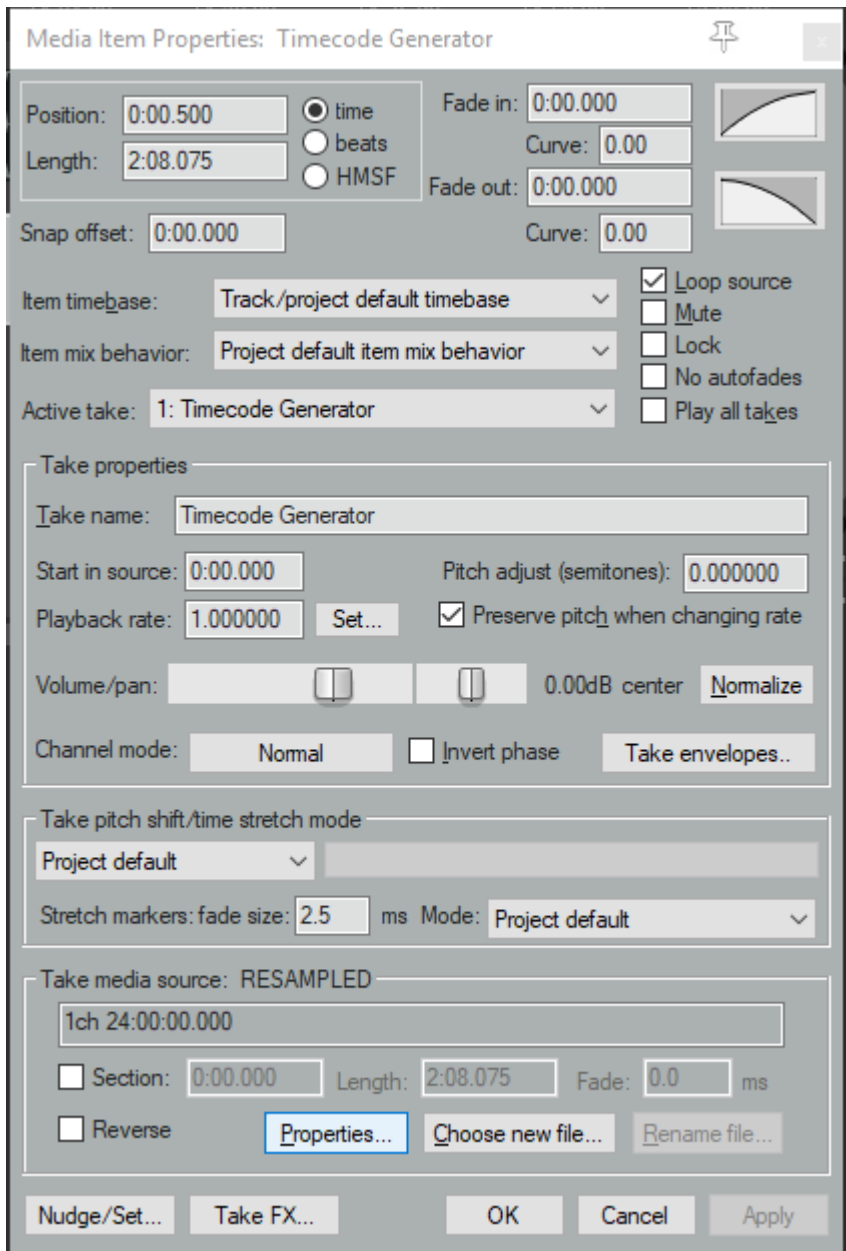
Media Item Properties: Timecode Generator

Position: 0:00.500
Length: 2:08.075
time
beats
HMSF
Fade in: 0:00.000
Curve: 0.00
Fade out: 0:00.000
Curve: 0.00
Snap offset: 0:00.000

Item timebase: Track/project default timebase
Item mix behavior: Project default item mix behavior
Active take: 1: Timecode Generator
Loop source
Mute
Lock
No autofades
Play all takes

Take properties
Take name: Timecode Generator
Start in source: 0:00.000
Pitch adjust (semitones): 0.000000
Playback rate: 1.000000 Set...
Preserve pitch when changing rate
Volume/pan: 0.00dB center Normalize
Channel mode: Normal Invert phase Take envelopes..

Take pitch shift/time stretch mode
Project default
Stretch markers: fade size: 2.5 ms Mode: Project default

Take media source: RESAMPLED
1ch 24:00:00.000
Section: 0:00.000 Length: 2:08.075 Fade: 0.0 ms
Reverse Properties... Choose new file... Rename file...

Nudge/Set... Take FX... OK Cancel Apply